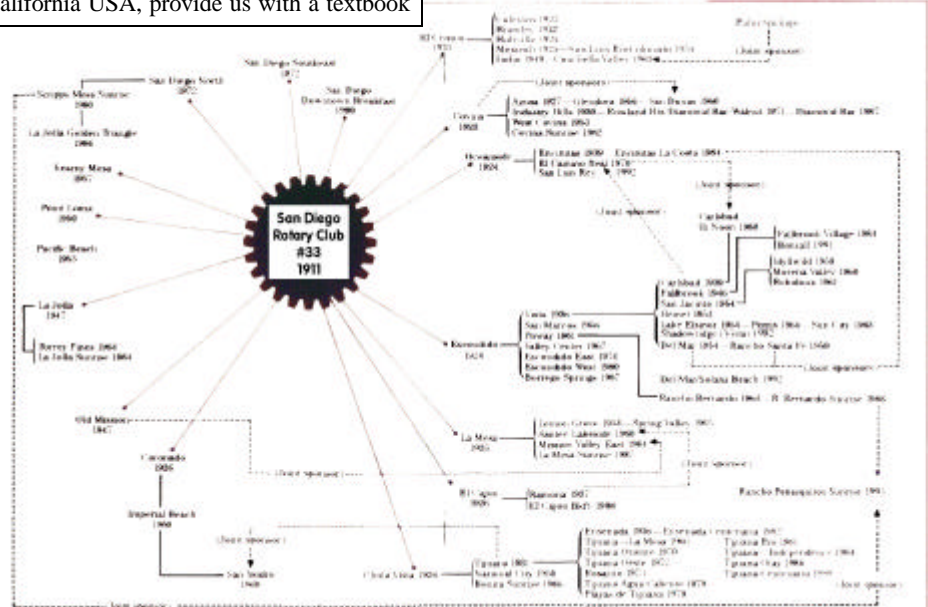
alifornia USA, provide us with a textbook

San Diego Rotary Club #33 1911

San Diego Southeast 1977

San Diego North 1972

San Diego Downtown Breakfast 1980

Scripps Mesa Sunrise 1980

La Jolla Golden Triangle 1986

Kearny Mesa 1967

Point Loma 1960

Pacific Beach 1953

La Jolla 1947

Tierrasanta 1984
La Jolla Sunrise 1984

Old Mission 1947

Coronado 1926

Imperial Beach 1960

San Ysidro 1969

(Joint sponsors)

Chula Vista 1926

El Centro 1921

Calexico 1922
Brawley 1922
Holtville 1926
Imperial 1926 — San Luis Rio Colorado 1931
Indio 1949 — Coachella Valley 1962

Palm Springs

(Joint sponsors)

Corona 1923

(Joint sponsors)

Azusa 1927 — Glendora 1966 — San Dimas 1960
Industry Hills 1980 — Rowland Hts/Diamond Bar Walnut 1971 — Diamond Bar 1987
West Corona 1953
Corona Sunrise 1992

Oceanside 1924

Encinitas 1950 — Encinitas La Costa 1984
El Camino Real 1976
San Luis Rey 1992

(Joint sponsors)

(Joint sponsors)

Carlsbad Hi Noon 1968

Fallbrook Village 1984
Bonsall 1991

Carlsbad 1950
Fallbrook 1946
San Jacinto 1954
Hemet 1951
Lake Elsinore 1954 — Perris 1956 — Sun City 1968
Shadowridge (Vista) 1982
Del Mar 1954 — Rancho Santa Fe 1960

Idyllwild 1958
Moreno Valley 1968
Ridgecrest 1962

Escondido 1924

Vista 1936
San Marcos 1966
Poway 1961
Valley Center 1967
Escondido East 1974
Escondido West 1980
Borrego Springs 1967

Del Mar/Solana Beach 1992

(Joint sponsors)

Rancho Bernardo 1964 — R. Bernardo Sunrise 1986

La Mesa 1926

Lemon Grove 1948 — Spring Valley 1967
Santee Lakeside 1968
Mission Valley East 1984
La Mesa Sunrise 1987

(Joint sponsors)

El Cajon 1926

Ramona 1937
El Cajon Hi-Ti 1980

Rancho Penasquitos Sunrise 1991

Tijuana 1927
National City 1948
Bonita Sunrise 1986

Ensenada 1936 — Ensenada Cosmopolita 1987
Tijuana — La Mesa 1967
Tijuana Oriente 1970
Tijuana Oeste 1972
Rosarito 1971
Tijuana Agua Caliente 1978
Playas de Tijuana 1978

Tijuana Rio 1986
Tijuana — Independencia 1984
Tijuana Otay 1986
Tijuana Centenario 1989

(Joint sponsors)

(Joint sponsors)